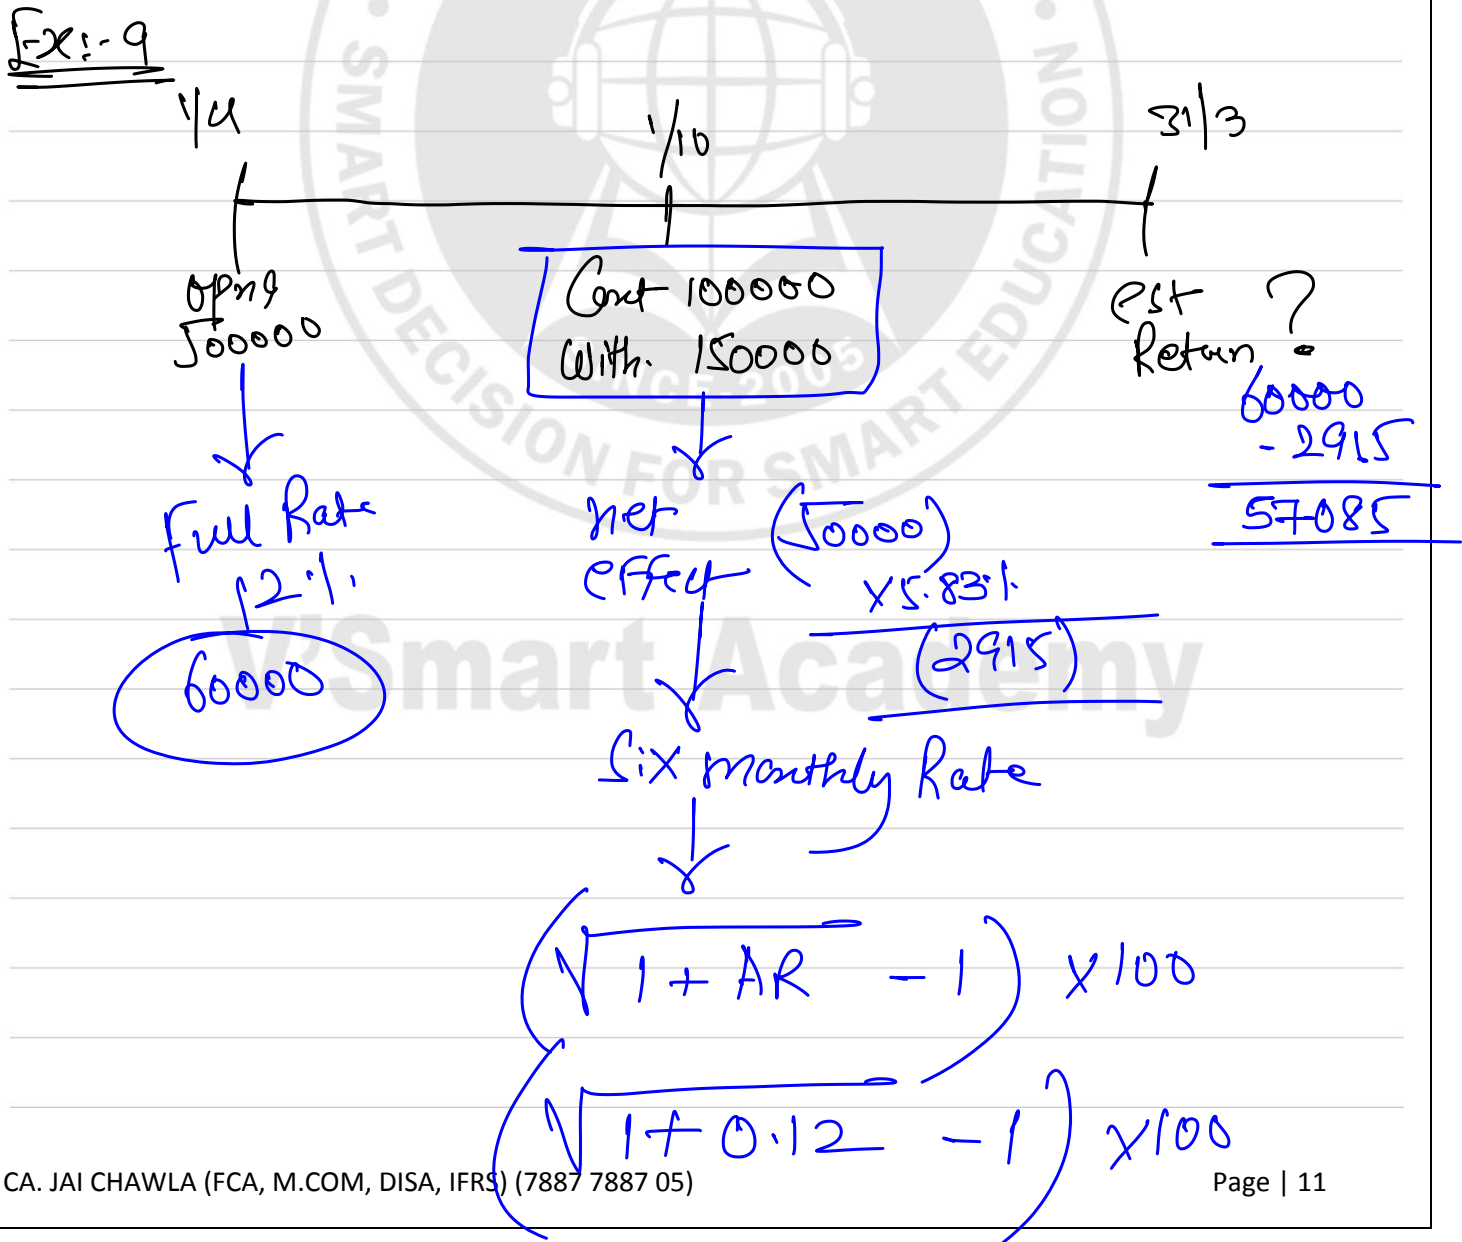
Ex:- 9

1/4

1/10

31/3

Opng 500000

Cont 100000
With. 150000

est Return ?

60000
- 2915
57085

Full Rate 12%

60000

net effect

(50000)
x5.83%
(2915)

Six monthly Rate

$(\sqrt{1+AR} - 1) \times 100$

$(\sqrt{1+0.12} - 1) \times 100$

CA. JAI CHAWLA (FCA, M.COM, DISA, IFRS) (7887 7887 05)

Page | 11

V'Smart Academy

SMART DECISION FOR SMART EDUCATION